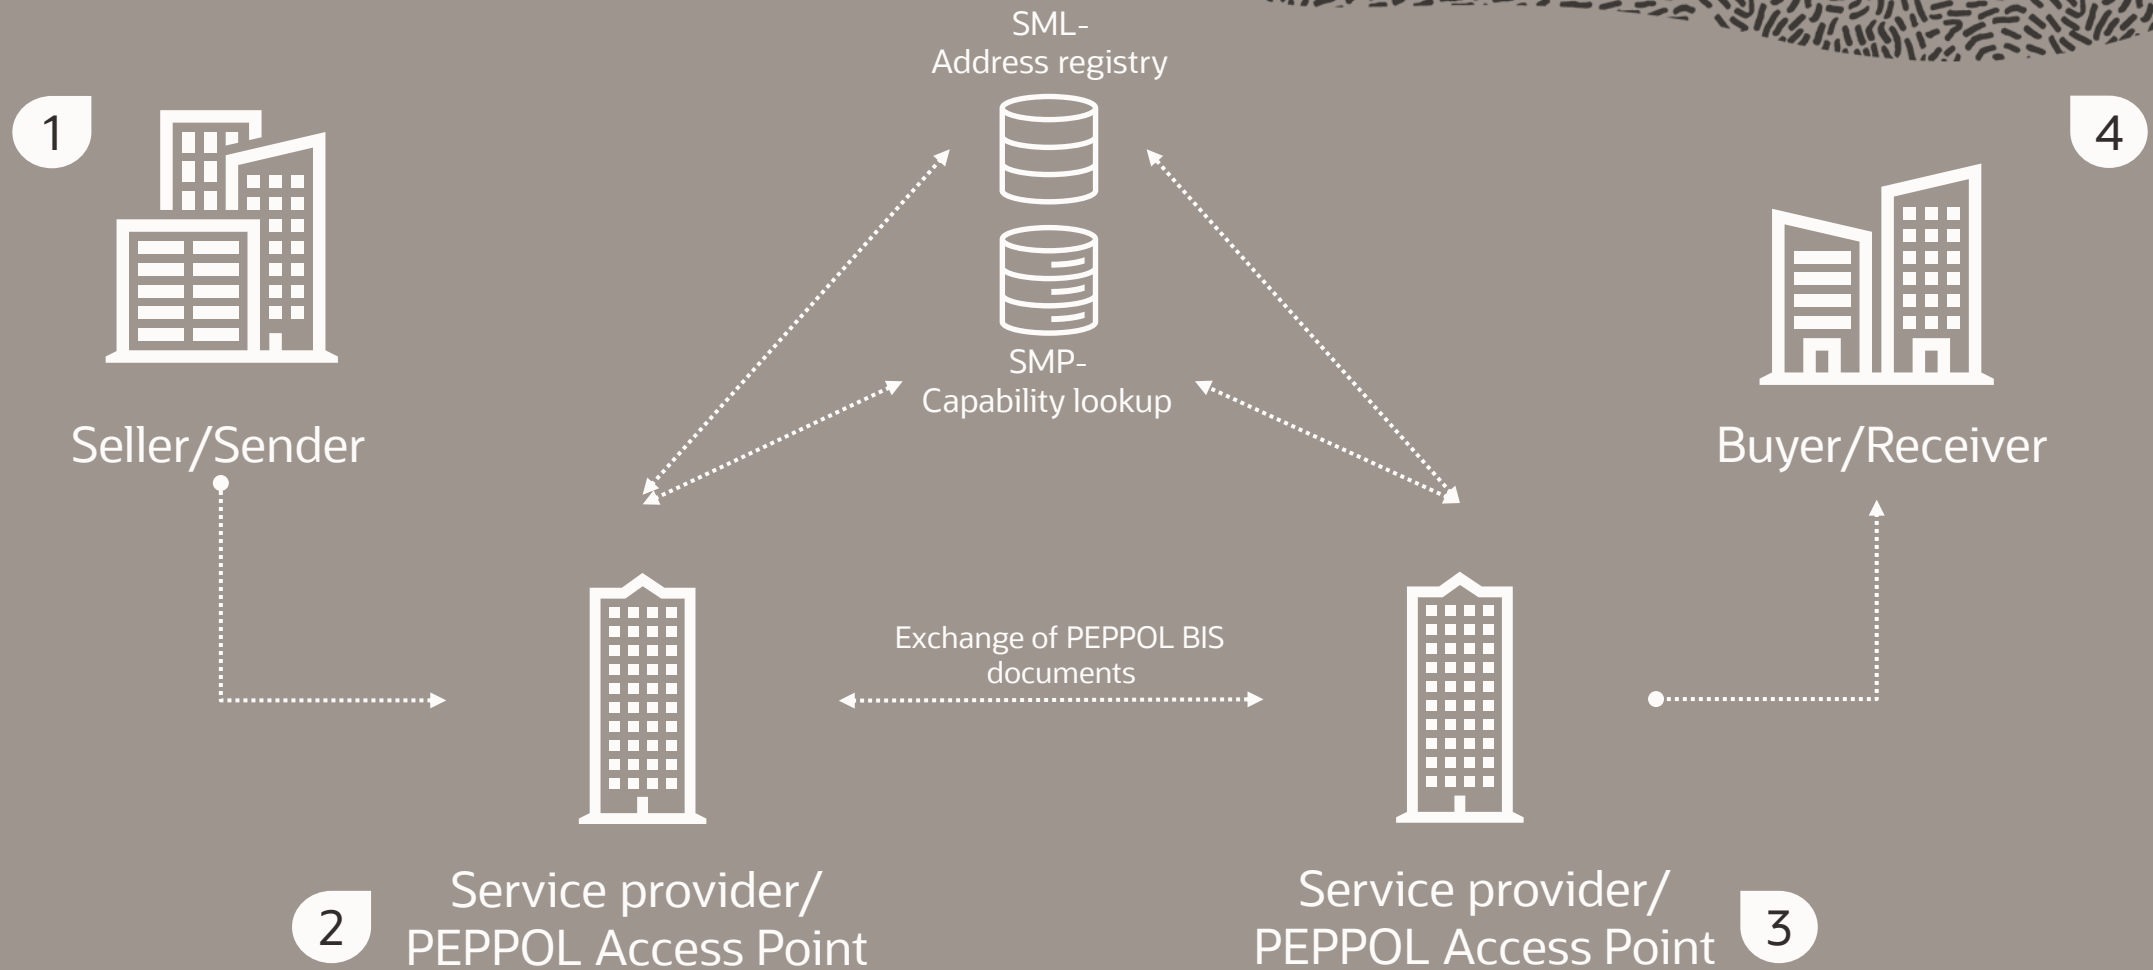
SML-
Address registry

1

4

SMP-
Capability lookup

Seller/Sender

Buyer/Receiver

Exchange of PEPPOL BIS documents

2

Service provider/
PEPPOL Access Point

Service provider/
PEPPOL Access Point

3